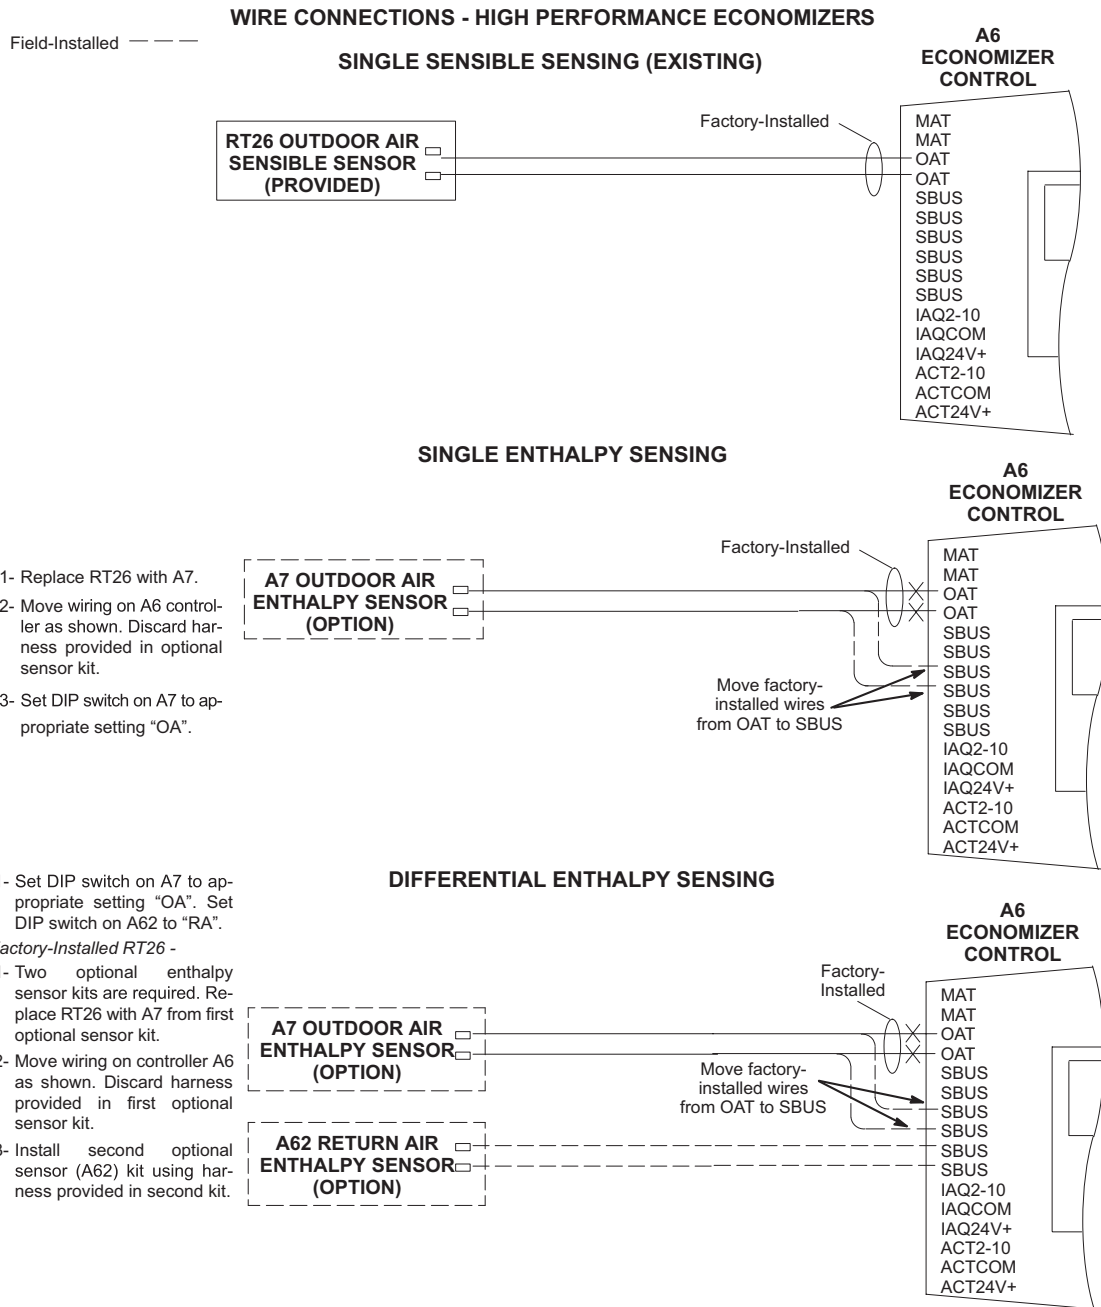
WIRE CONNECTIONS - HIGH PERFORMANCE ECONOMIZERS

Field-Installed

SINGLE SENSIBLE SENSING (EXISTING)

A6 ECONOMIZER CONTROL

Factory-Installed

RT26 OUTDOOR AIR SENSIBLE SENSOR (PROVIDED)

MAT
MAT
OAT
OAT
SBUS
SBUS
SBUS
SBUS
SBUS
SBUS
IAQ2-10
IAQCOM
IAQ24V+
ACT2-10
ACTCOM
ACT24V+

SINGLE ENTHALPY SENSING

A6 ECONOMIZER CONTROL

1- Replace RT26 with A7.

2- Move wiring on A6 controller as shown. Discard harness provided in optional sensor kit.

3- Set DIP switch on A7 to appropriate setting "OA".

Factory-Installed

A7 OUTDOOR AIR ENTHALPY SENSOR (OPTION)

Move factory-installed wires from OAT to SBUS

MAT
MAT
OAT
OAT
SBUS
SBUS
SBUS
SBUS
SBUS
SBUS
IAQ2-10
IAQCOM
IAQ24V+
ACT2-10
ACTCOM
ACT24V+

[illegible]- Set DIP switch on A7 to appropriate setting "OA". Set DIP switch on A62 to "RA".

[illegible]actory-Installed RT26 -

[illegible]- Two optional enthalpy sensor kits are required. Replace RT26 with A7 from first optional sensor kit.

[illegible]2- Move wiring on controller A6 as shown. Discard harness provided in first optional sensor kit.

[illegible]3- Install second optional sensor (A62) kit using harness provided in second kit.

DIFFERENTIAL ENTHALPY SENSING

A6 ECONOMIZER CONTROL

Factory-Installed

A7 OUTDOOR AIR ENTHALPY SENSOR (OPTION)

Move factory-installed wires from OAT to SBUS

A62 RETURN AIR ENTHALPY SENSOR (OPTION)

MAT
MAT
OAT
OAT
SBUS
SBUS
SBUS
SBUS
SBUS
SBUS
IAQ2-10
IAQCOM
IAQ24V+
ACT2-10
ACTCOM
ACT24V+